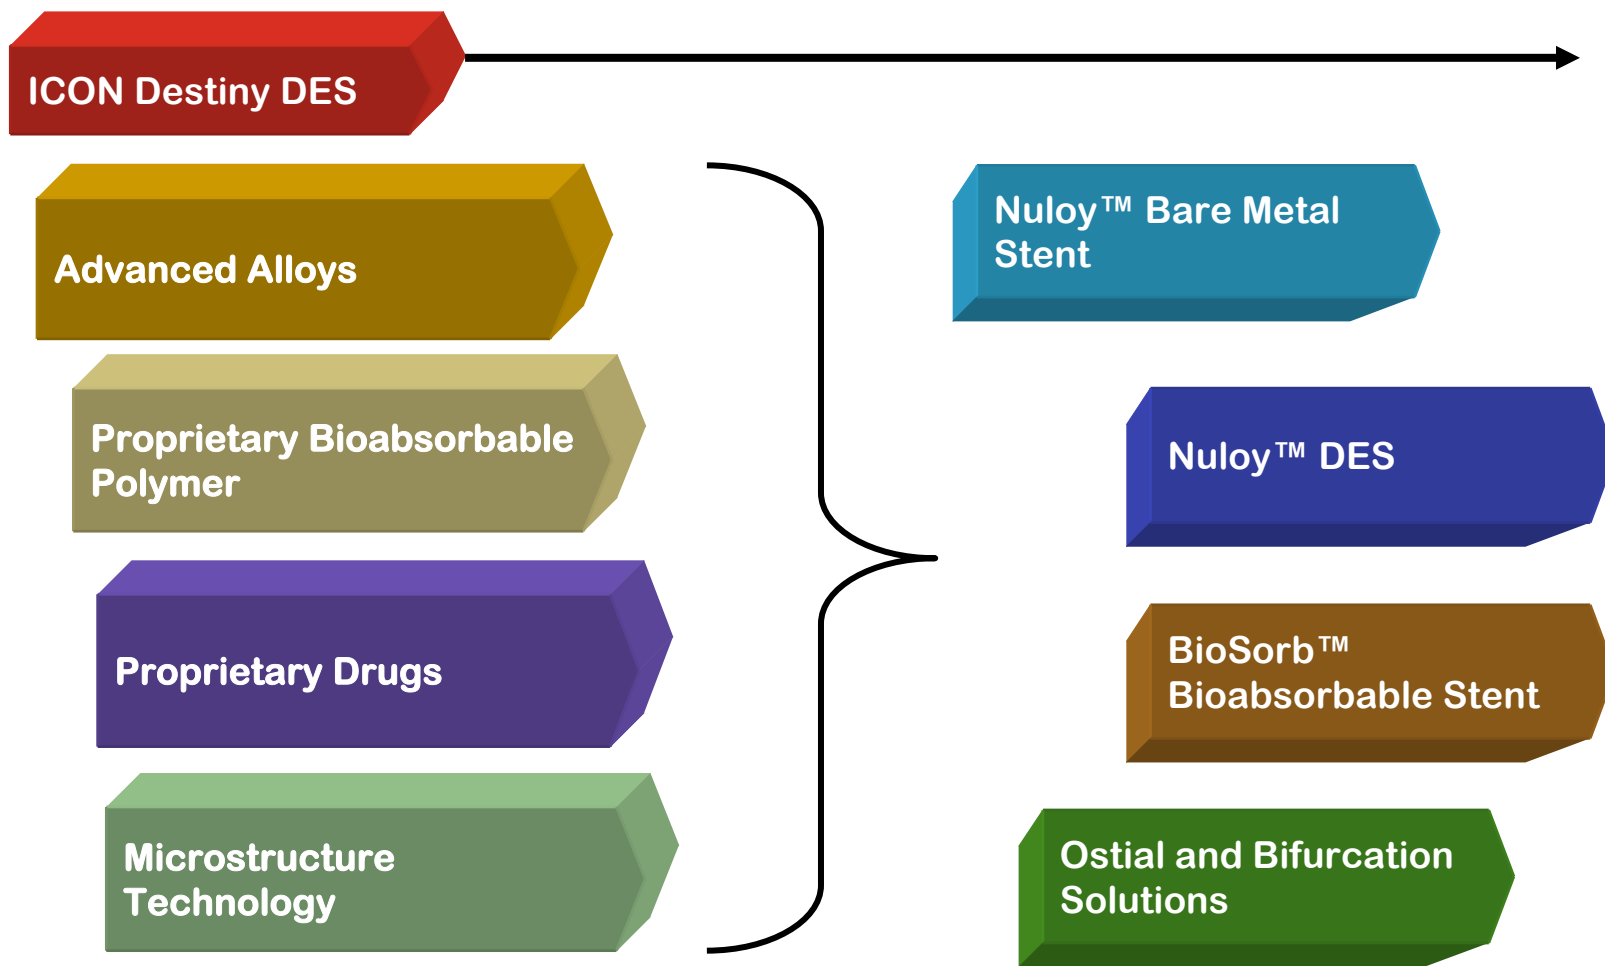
ICON Destiny DES

Advanced Alloys

Proprietary Bioabsorbable Polymer

Proprietary Drugs

Microstructure Technology

Nuloy™ Bare Metal Stent

Nuloy™ DES

BioSorb™ Bioabsorbable Stent

Ostial and Bifurcation Solutions